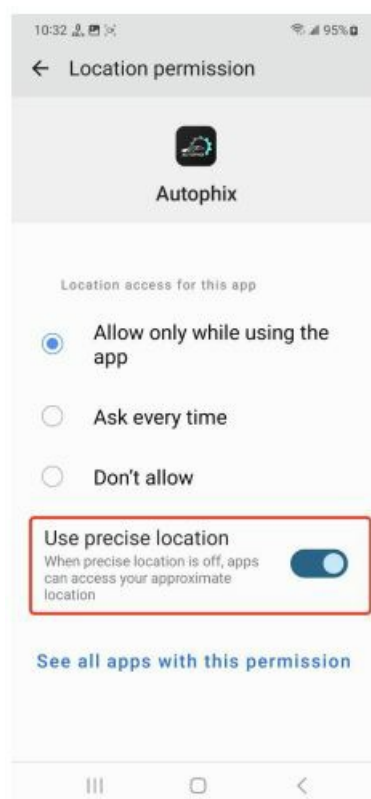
10:32 95%

← Location permission

Autophix

Location access for this app

Allow only while using the app

Ask every time

Don't allow

Use precise location
When precise location is off, apps can access your approximate location

See all apps with this permission